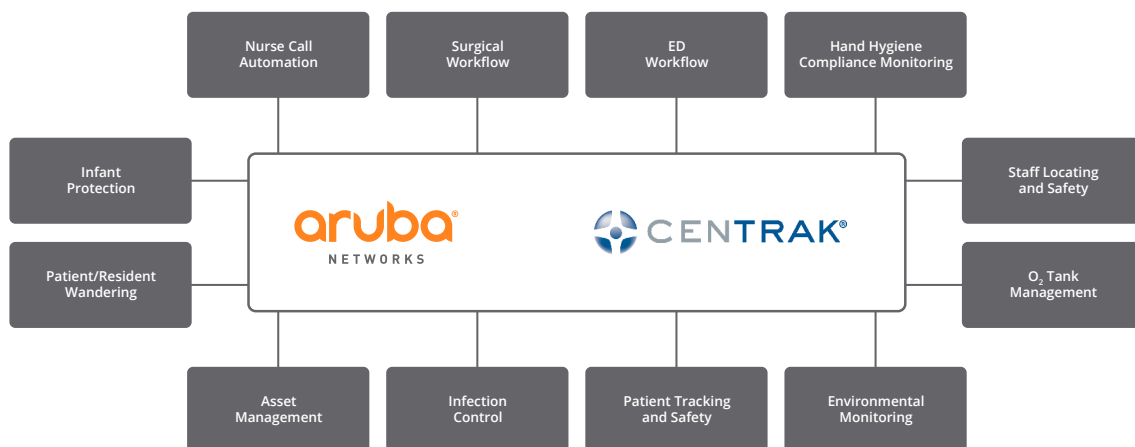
Nurse Call Automation

Surgical Workflow

ED Workflow

Hand Hygiene Compliance Monitoring

Infant Protection

Patient/Resident Wandering

aruba® NETWORKS

CENTRAK®

Staff Locating and Safety

$O_2$ Tank Management

Asset Management

Infection Control

Patient Tracking and Safety

Environmental Monitoring